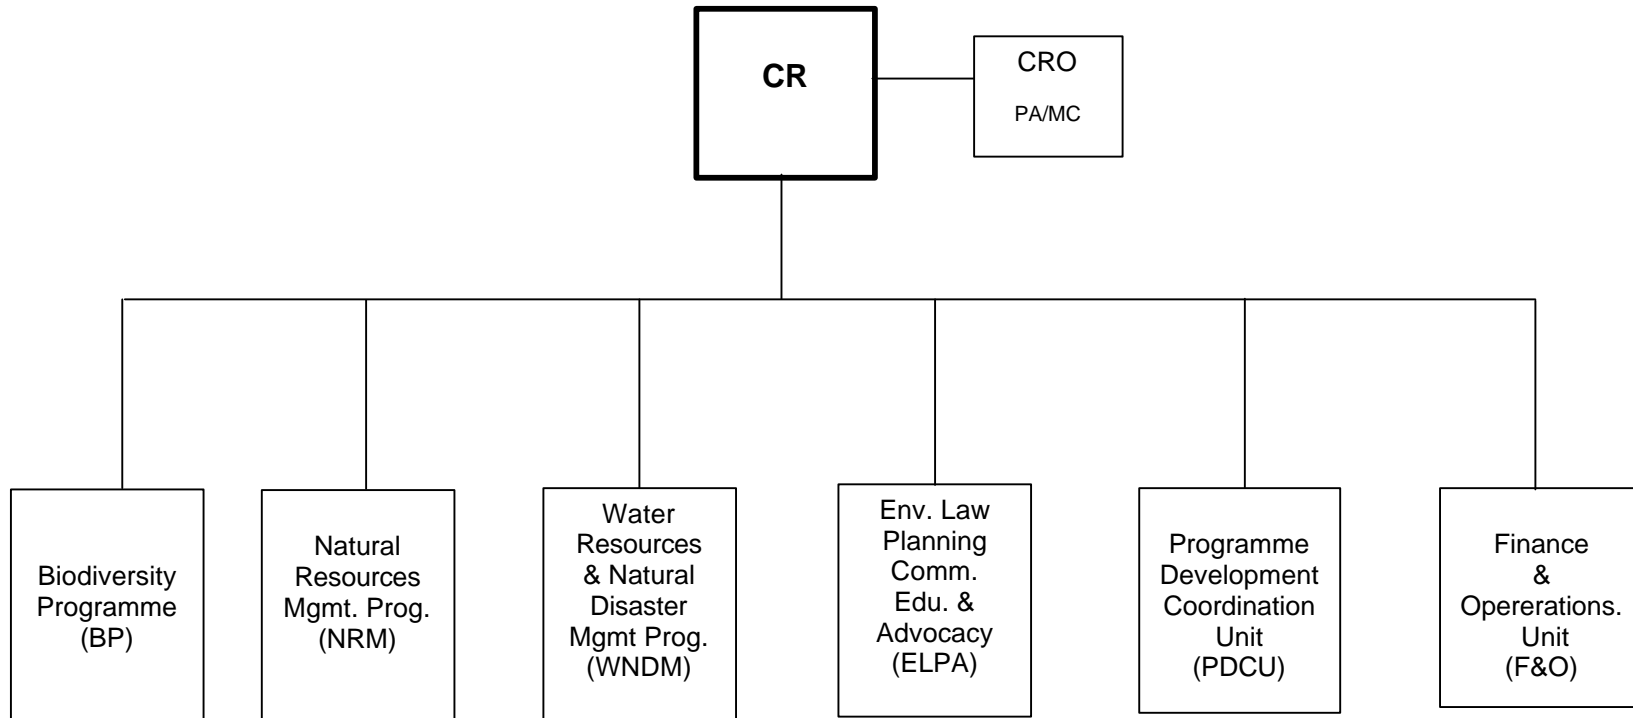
CR

CRO
PA/MC

Biodiversity Programme (BP)

Natural Resources Mgmt. Prog. (NRM)

Water Resources & Natural Disaster Mgmt Prog. (WNDM)

Env. Law Planning Comm. Edu. & Advocacy (ELPA)

Programme Development Coordination Unit (PDCU)

Finance & Opererations. Unit (F&O)